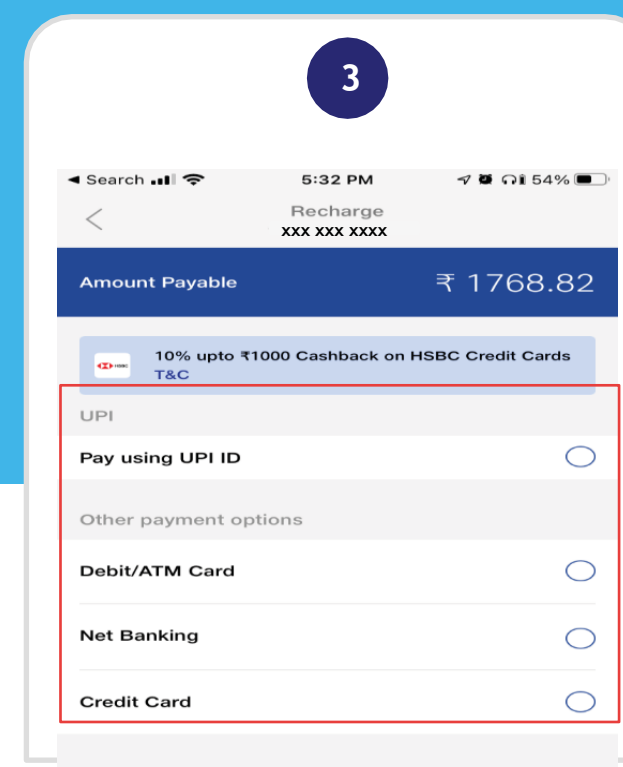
3

◂ Search 5:32 PM 54%

<

Recharge
XXX XXX XXXX

Amount Payable ₹ 1768.82

HSBC 10% upto ₹1000 Cashback on HSBC Credit Cards
T&C

UPI

Pay using UPI ID

Other payment options

Debit/ATM Card

Net Banking

Credit Card